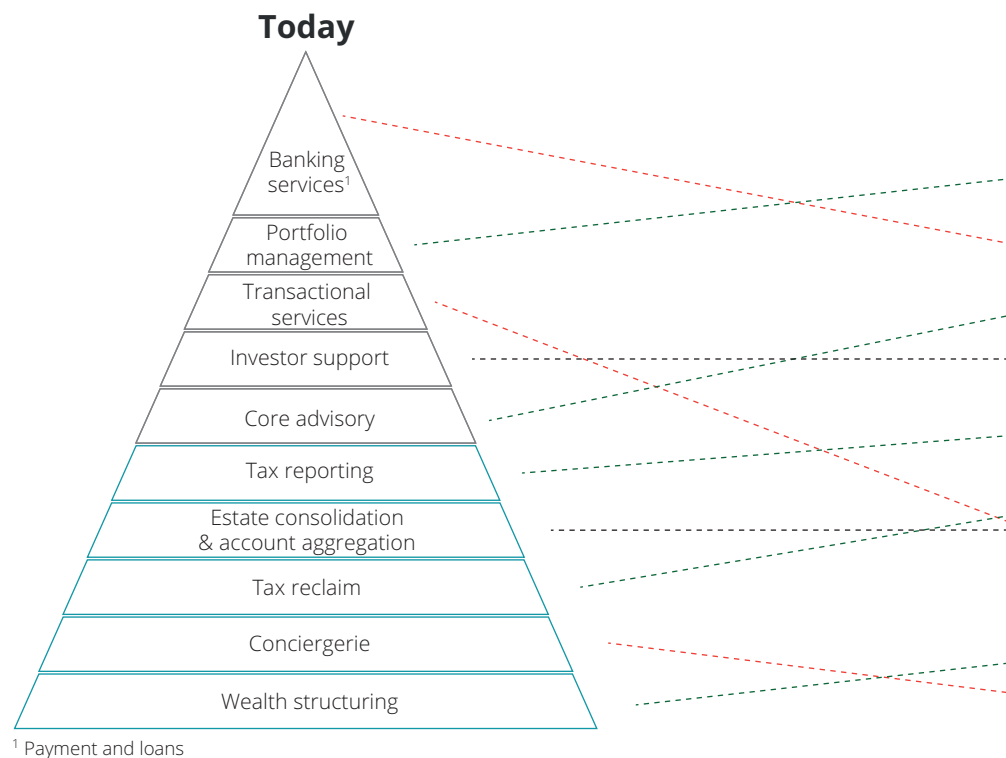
Today

Banking services$^1$

Portfolio management

Transactional services

Investor support

Core advisory

Tax reporting

Estate consolidation & account aggregation

Tax reclaim

Conciergerie

Wealth structuring

$^1$ Payment and loans